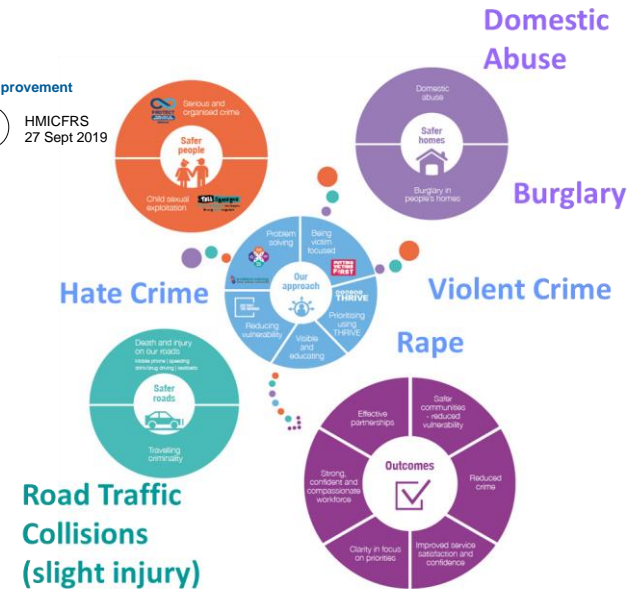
provement

HMICFRS
27 Sept 2019

Domestic Abuse

Serious and organised crime

Safer people

Child sexual exploitation

Domestic abuse

Safer homes

Burglary in people's homes

Burglary

Problem solving

Being victim focused

Our approach

Prioritising using THRIVE

Visible and educating

Reducing vulnerability

Hate Crime

Violent Crime

Rape

Death and injury on our roads
Mobile phone | speeding drink/drug driving | seatbelts

Safer roads

Travelling criminality

Effective partnerships

Safer communities - reduced vulnerability

Outcomes

Reduced crime

Improved service satisfaction and confidence

Clarity in focus on priorities

Strong, confident and compassionate workforce

Road Traffic Collisions (slight injury)